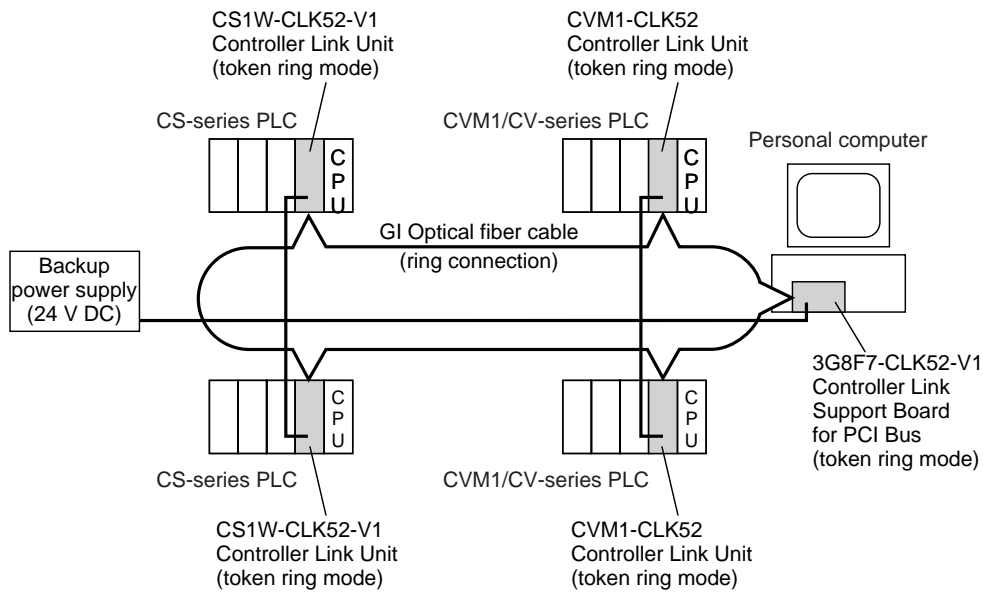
CS1W-CLK52-V1
Controller Link Unit
(token ring mode)

CVM1-CLK52
Controller Link Unit
(token ring mode)

CS-series PLC

CPU

CVM1/CV-series PLC

CPU

Personal computer

GI Optical fiber cable
(ring connection)

Backup
power supply
(24 V DC)

3G8F7-CLK52-V1
Controller Link
Support Board
for PCI Bus
(token ring mode)

CPU

CPU

CS-series PLC

CVM1/CV-series PLC

CS1W-CLK52-V1
Controller Link Unit
(token ring mode)

CVM1-CLK52
Controller Link Unit
(token ring mode)